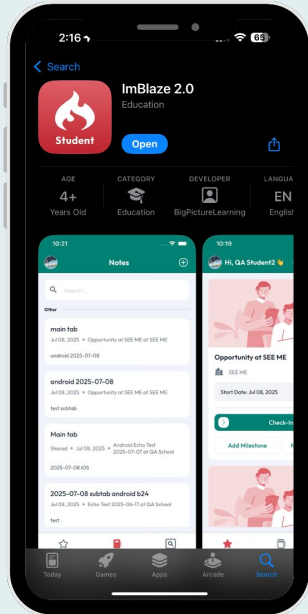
2:16 65

Search

Student

ImBlaze 2.0

Education

Open

AGE
4+
Years Old

CATEGORY
Education

DEVELOPER
BigPictureLearning

LANGUA
EN
Englis

10:21

Notes

Search...

Other

main tab
Jul 08, 2025 • Opportunity at SEE ME at SEE ME
android 2025-07-08

android 2025-07-08
Jul 08, 2025 • Opportunity at SEE ME at SEE ME
test subtab

Main tab
Shared • Jul 08, 2025 • Android Echo Test 2025-07-07 at QA School
2025-07-08 iOS

2025-07-08 subtab android b24
Jul 08, 2025 • Echo Test 2025-06-17 at QA School
test

10:19

Hi, QA Student2

Opportunity at SEE ME

SEE ME

Start Date: Jul 08, 2025

Check-In

Add Milestone

Today Games Apps Arcade Search